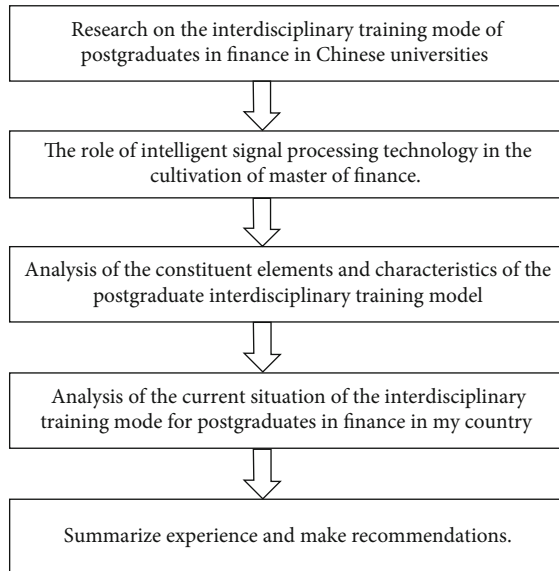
Research on the interdisciplinary training mode of postgraduates in finance in Chinese universities

The role of intelligent signal processing technology in the cultivation of master of finance.

Analysis of the constituent elements and characteristics of the postgraduate interdisciplinary training model

Analysis of the current situation of the interdisciplinary training mode for postgraduates in finance in my country

Summarize experience and make recommendations.